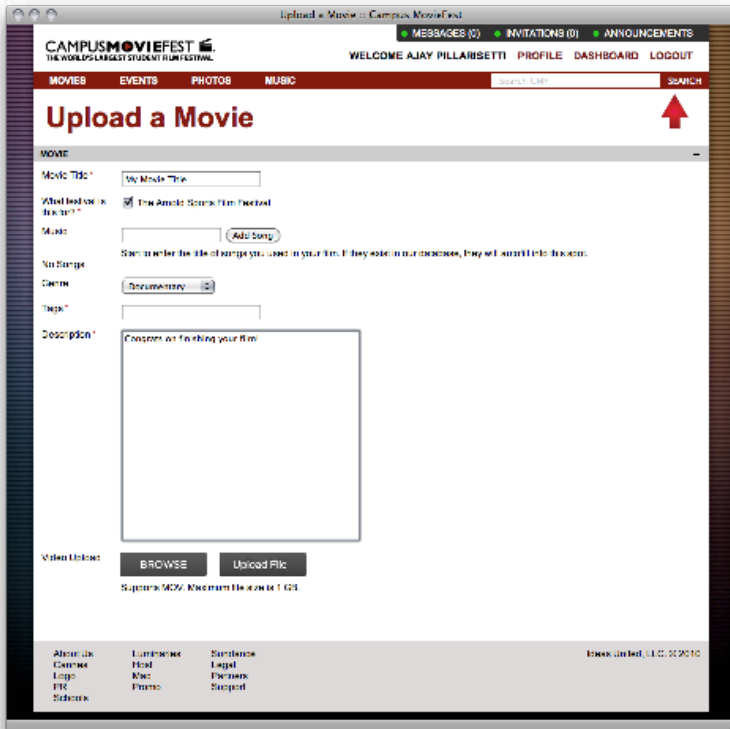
Upload a Movie :: Campus MovieFest

MESSAGES (0) INVITATIONS (0) ANNOUNCEMENTS

CAMPUSMOVIEFEST
THE WORLD'S LARGEST STUDENT FILM FESTIVAL

WELCOME AJAY PILLARISETTI PROFILE DASHBOARD LOGOUT

MOVIES EVENTS PHOTOS MUSIC Search CMF SEARCH

Upload a Movie

MOVIE –

Movie Title* My Movie Title

What festival is this for? * The Arnold Schrock Film Festival

Music Add Song

Start to enter the title of songs you used in your film. If they exist in our database, they will autofill into this form.

No Songs

Genre Documentary

Tags*

Description * Congrats on finishing your film!

Video Upload BROWSE Upload File

Supports MOV. Maximum file size is 1 GB.

About Us Careers Logo PR Schools
Luminaries Host Mac Promo
Sundance Legal Partners Support

Ideas United, LLC © 2010